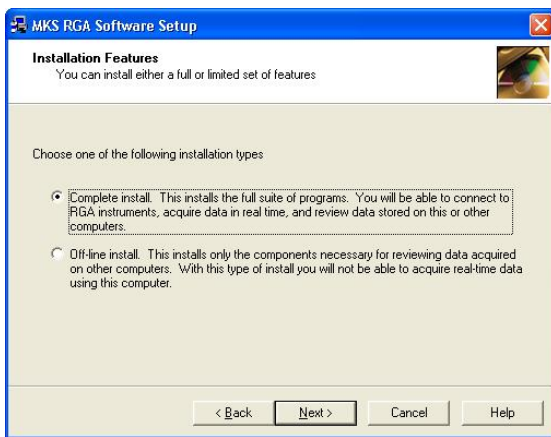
MKS RGA Software Setup

Installation Features
You can install either a full or limited set of features

Choose one of the following installation types

Complete install. This installs the full suite of programs. You will be able to connect to RGA instruments, acquire data in real time, and review data stored on this or other computers.

Off-line install. This installs only the components necessary for reviewing data acquired on other computers. With this type of install you will not be able to acquire real-time data using this computer.

< Back
Next >
Cancel
Help